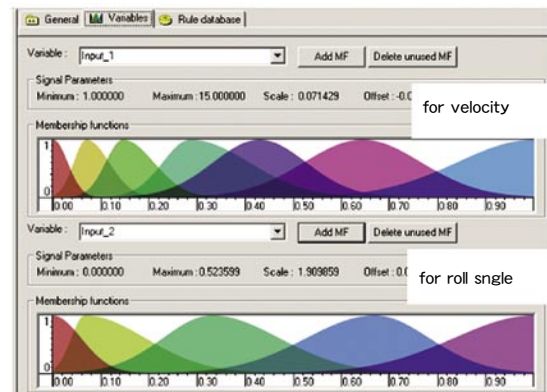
General | Variables | Rule database

Variable : Input_1
Add MF | Delete unused MF

Signal Parameters
Minimum : 1.000000 Maximum : 15.000000 Scale : 0.071429 Offset : -0.0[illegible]

for velocity

Membership functions
1
0
0.00 0.10 0.20 0.30 0.40 0.50 0.60 0.70 0.80 0.90

Variable : Input_2
Add MF | Delete unused MF

Signal Parameters
Minimum : 0.000000 Maximum : 0.523599 Scale : 1.909859 Offset : 0.0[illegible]

for roll sngle

Membership functions
1
0
0.00 0.10 0.20 0.30 0.40 0.50 0.60 0.70 0.80 0.90